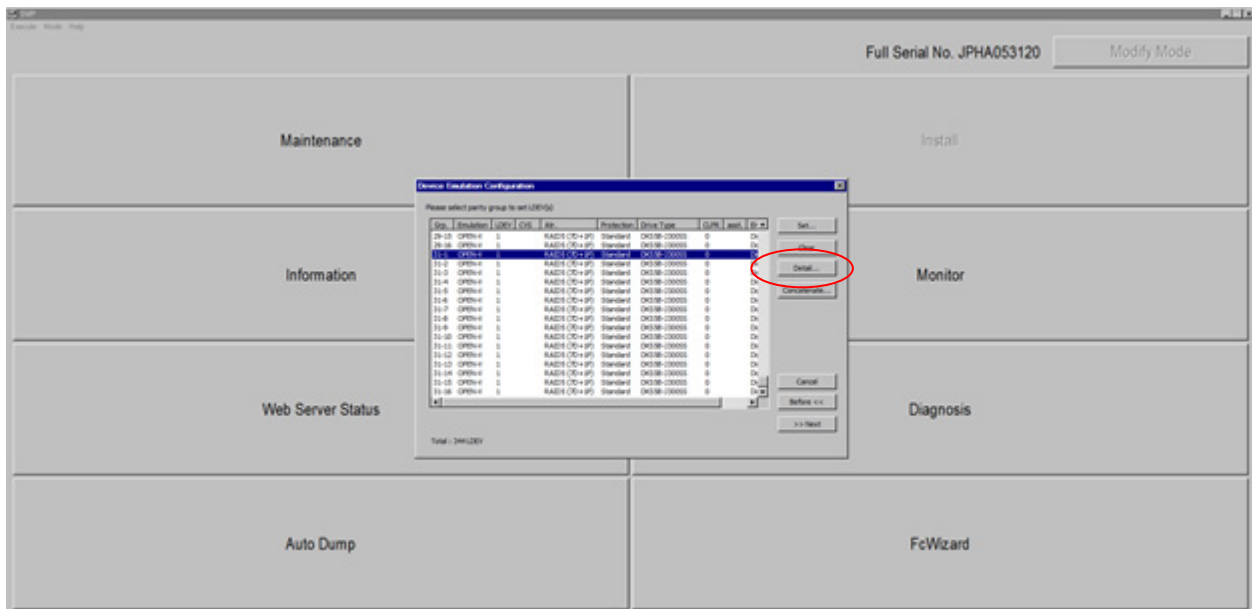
SVP
Execute Mode Help

Full Serial No. JPHA053120
Modify Mode

Maintenance
Install

Device Emulation Configuration

Please select parity group to set LDEV(s)

| Grp. | Emulation | LDEV | CVS | Att. | Protection | Drive Type | CLPR | asst. | B |
|---|---|---|---|---|---|---|---|---|---|
| 29-15 | OPEN-V | 1 | | RAID5 (7D+1P) | Standard | DKS5B-J300SS | 0 | | Dc |
| 29-16 | OPEN-V | 1 | | RAID5 (7D+1P) | Standard | DKS5B-J300SS | 0 | | Dc |
| 31-1 | OPEN-V | 1 | | RAID5 (7D+1P) | Standard | DKS5B-J300SS | 0 | | Dc |
| 31-2 | OPEN-V | 1 | | RAID5 (7D+1P) | Standard | DKS5B-J300SS | 0 | | Dc |
| 31-3 | OPEN-V | 1 | | RAID5 (7D+1P) | Standard | DKS5B-J300SS | 0 | | Dc |
| 31-4 | OPEN-V | 1 | | RAID5 (7D+1P) | Standard | DKS5B-J300SS | 0 | | Dc |
| 31-5 | OPEN-V | 1 | | RAID5 (7D+1P) | Standard | DKS5B-J300SS | 0 | | Dc |
| 31-6 | OPEN-V | 1 | | RAID5 (7D+1P) | Standard | DKS5B-J300SS | 0 | | Dc |
| 31-7 | OPEN-V | 1 | | RAID5 (7D+1P) | Standard | DKS5B-J300SS | 0 | | Dc |
| 31-8 | OPEN-V | 1 | | RAID5 (7D+1P) | Standard | DKS5B-J300SS | 0 | | Dc |
| 31-9 | OPEN-V | 1 | | RAID5 (7D+1P) | Standard | DKS5B-J300SS | 0 | | Dc |
| 31-10 | OPEN-V | 1 | | RAID5 (7D+1P) | Standard | DKS5B-J300SS | 0 | | Dc |
| 31-11 | OPEN-V | 1 | | RAID5 (7D+1P) | Standard | DKS5B-J300SS | 0 | | Dc |
| 31-12 | OPEN-V | 1 | | RAID5 (7D+1P) | Standard | DKS5B-J300SS | 0 | | Dc |
| 31-13 | OPEN-V | 1 | | RAID5 (7D+1P) | Standard | DKS5B-J300SS | 0 | | Dc |
| 31-14 | OPEN-V | 1 | | RAID5 (7D+1P) | Standard | DKS5B-J300SS | 0 | | Dc |
| 31-15 | OPEN-V | 1 | | RAID5 (7D+1P) | Standard | DKS5B-J300SS | 0 | | Dc |
| 31-16 | OPEN-V | 1 | | RAID5 (7D+1P) | Standard | DKS5B-J300SS | 0 | | Dc |

Set...
Clear
Detail...
Concatenate...
Cancel
Before <<
>> Next

Total : 344 LDEV

Information
Monitor

Web Server Status
Diagnosis

Auto Dump
FcWizard